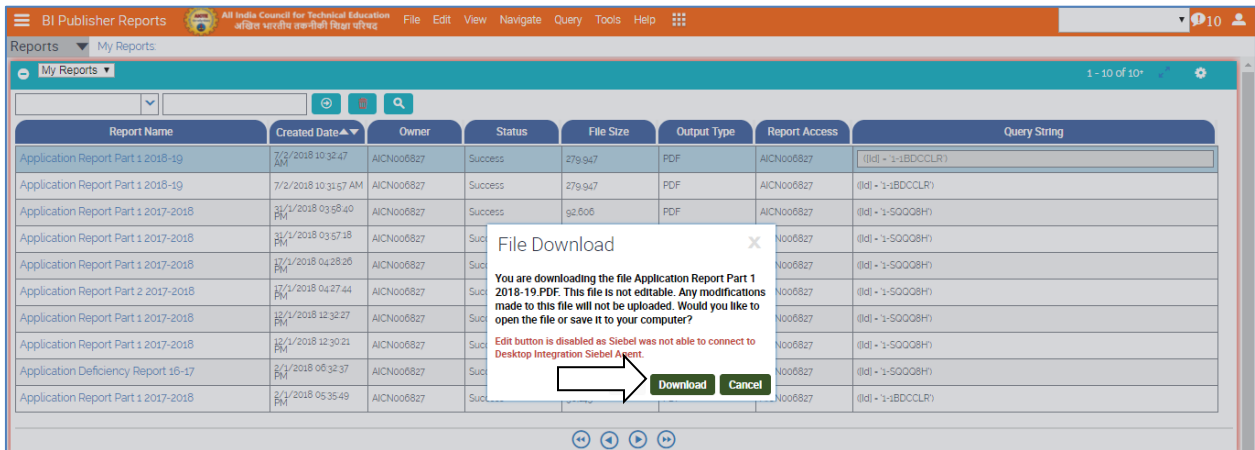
BI Publisher Reports
All India Council for Technical Education
अखिल भारतीय तकनीकी शिक्षा परिषद
File Edit View Navigate Query Tools Help
10

Reports My Reports

My Reports
1 - 10 of 10+

| Report Name | Created Date | Owner | Status | File Size | Output Type | Report Access | Query String |
|---|---|---|---|---|---|---|---|
| Application Report Part 1 2018-19 | 7/2/2018 10:32:47 AM | AICN006827 | Success | 279,947 | PDF | AICN006827 | ([Id] = '1-1BDCCLR') |
| Application Report Part 1 2018-19 | 7/2/2018 10:31:57 AM | AICN006827 | Success | 279,947 | PDF | AICN006827 | ([Id] = '1-1BDCCLR') |
| Application Report Part 1 2017-2018 | 31/1/2018 03:58:40 PM | AICN006827 | Success | 92,606 | PDF | AICN006827 | ([Id] = '1-SQQQ8H') |
| Application Report Part 1 2017-2018 | 31/1/2018 03:57:18 PM | AICN006827 | Succ | | | AICN006827 | ([Id] = '1-SQQQ8H') |
| Application Report Part 1 2017-2018 | 17/1/2018 04:28:26 PM | AICN006827 | Succ | | | AICN006827 | ([Id] = '1-SQQQ8H') |
| Application Report Part 2 2017-2018 | 17/1/2018 04:27:44 PM | AICN006827 | Succ | | | AICN006827 | ([Id] = '1-SQQQ8H') |
| Application Report Part 1 2017-2018 | 12/1/2018 12:32:27 PM | AICN006827 | Succ | | | AICN006827 | ([Id] = '1-SQQQ8H') |
| Application Report Part 1 2017-2018 | 12/1/2018 12:30:21 PM | AICN006827 | Succ | | | AICN006827 | ([Id] = '1-SQQQ8H') |
| Application Deficiency Report 16-17 | 2/1/2018 06:32:37 PM | AICN006827 | Succ | | | AICN006827 | ([Id] = '1-SQQQ8H') |
| Application Report Part 1 2017-2018 | 2/1/2018 05:35:49 PM | AICN006827 | Succ | | | AICN006827 | ([Id] = '1-1BDCCLR') |

File Download
You are downloading the file Application Report Part 1 2018-19.PDF. This file is not editable. Any modifications made to this file will not be uploaded. Would you like to open the file or save it to your computer?
Edit button is disabled as Siebel was not able to connect to Desktop Integration Siebel Agent.
Download Cancel